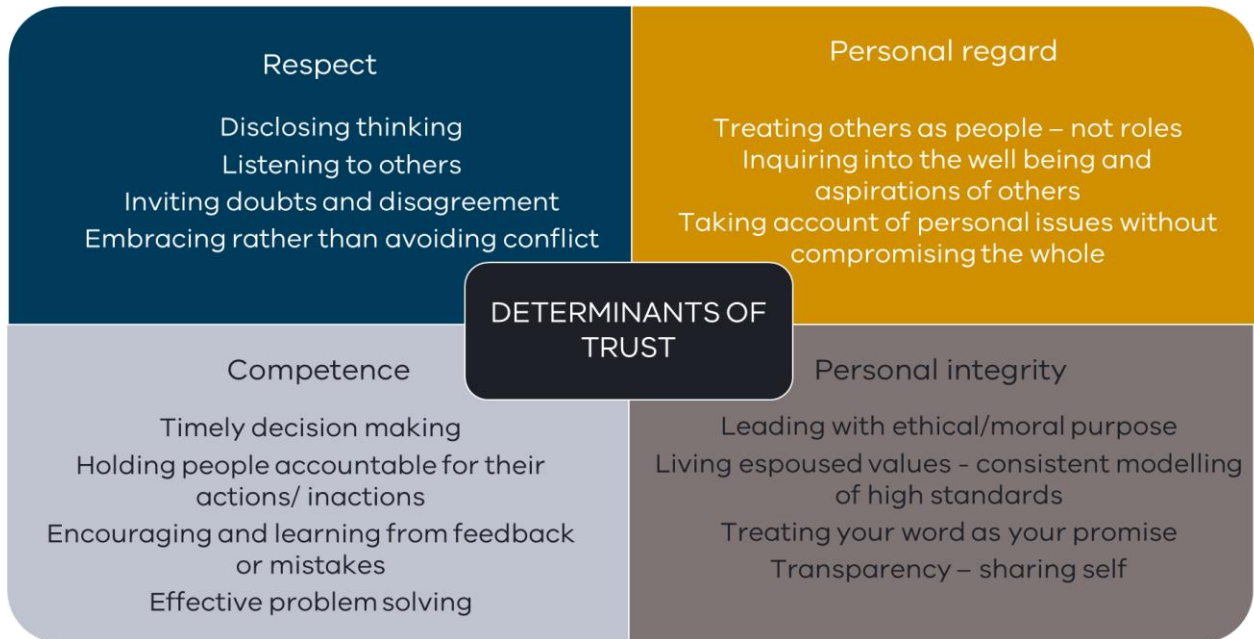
Respect

Disclosing thinking
Listening to others
Inviting doubts and disagreement
Embracing rather than avoiding conflict

Personal regard

Treating others as people – not roles
Inquiring into the well being and aspirations of others
Taking account of personal issues without compromising the whole

DETERMINANTS OF TRUST

Competence

Timely decision making
Holding people accountable for their actions/ inactions
Encouraging and learning from feedback or mistakes
Effective problem solving

Personal integrity

Leading with ethical/moral purpose
Living espoused values - consistent modelling of high standards
Treating your word as your promise
Transparency – sharing self